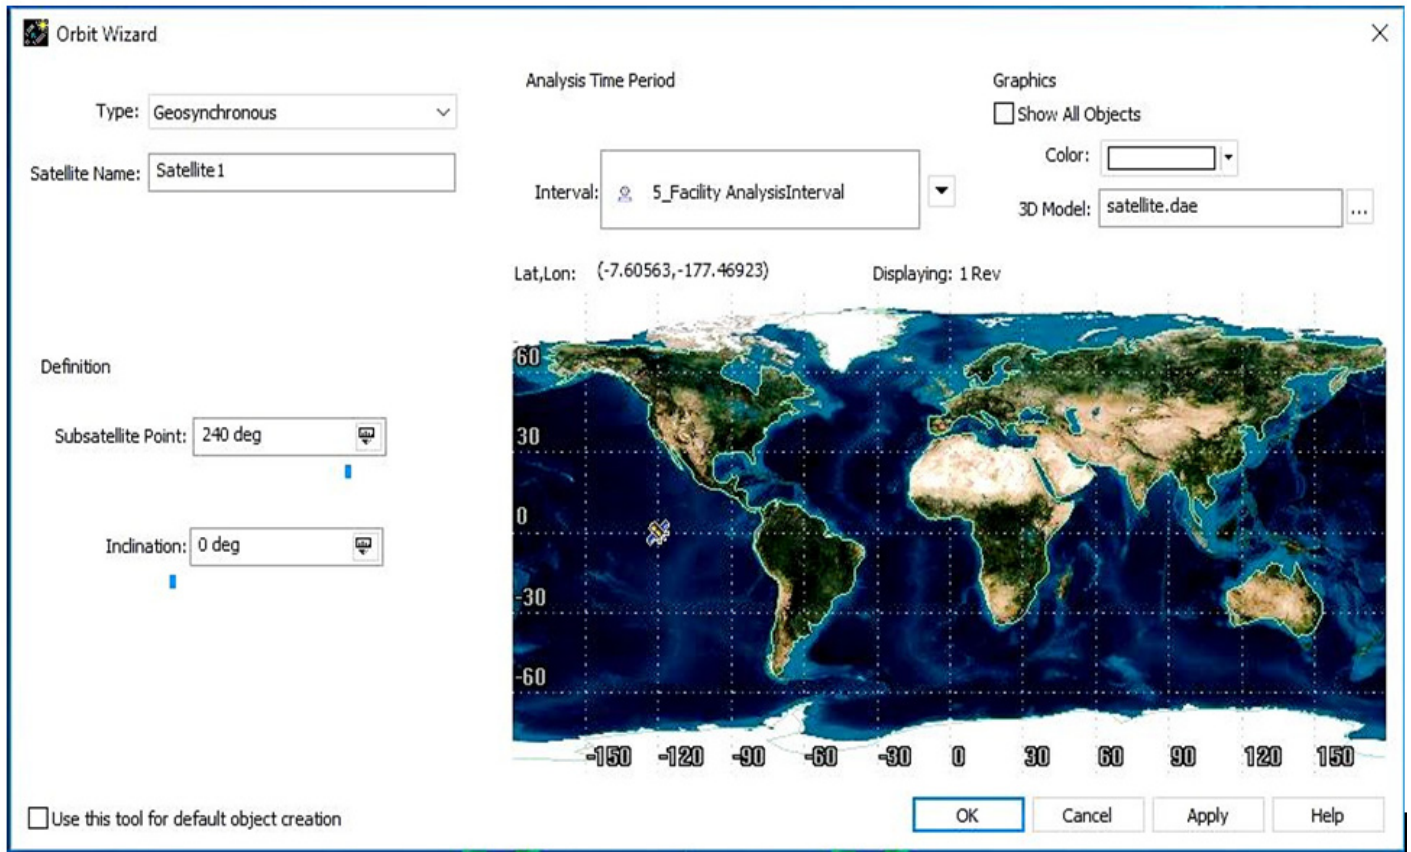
Orbit Wizard

Type: Geosynchronous

Satellite Name: Satellite1

Analysis Time Period

Interval: 5_Facility AnalysisInterval

Graphics

Show All Objects

Color:

3D Model: satellite.dae ...

Lat,Lon: (-7.60563,-177.46923)

Displaying: 1 Rev

Definition

Subsatellite Point: 240 deg

Inclination: 0 deg

60

30

0

-30

-60

-150 -120 -90 -60 -30 0 30 60 90 120 150

Use this tool for default object creation

OK

Cancel

Apply

Help